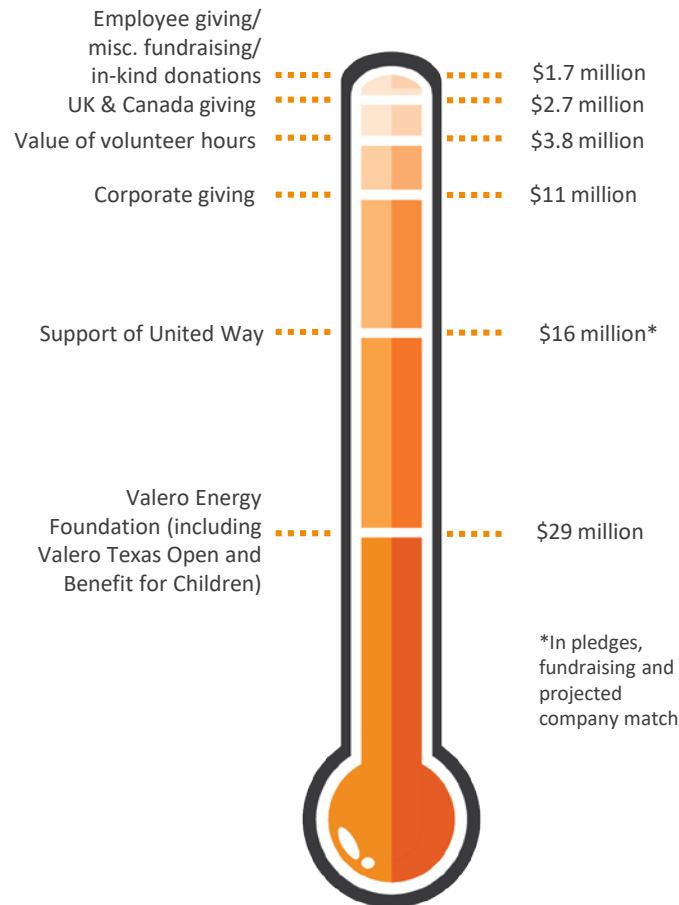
Employee giving/ misc. fundraising/ in-kind donations
$1.7 million

UK & Canada giving
$2.7 million

Value of volunteer hours
$3.8 million

Corporate giving
$11 million

Support of United Way
$16 million*

Valero Energy Foundation (including Valero Texas Open and Benefit for Children)
$29 million

*In pledges, fundraising and projected company match